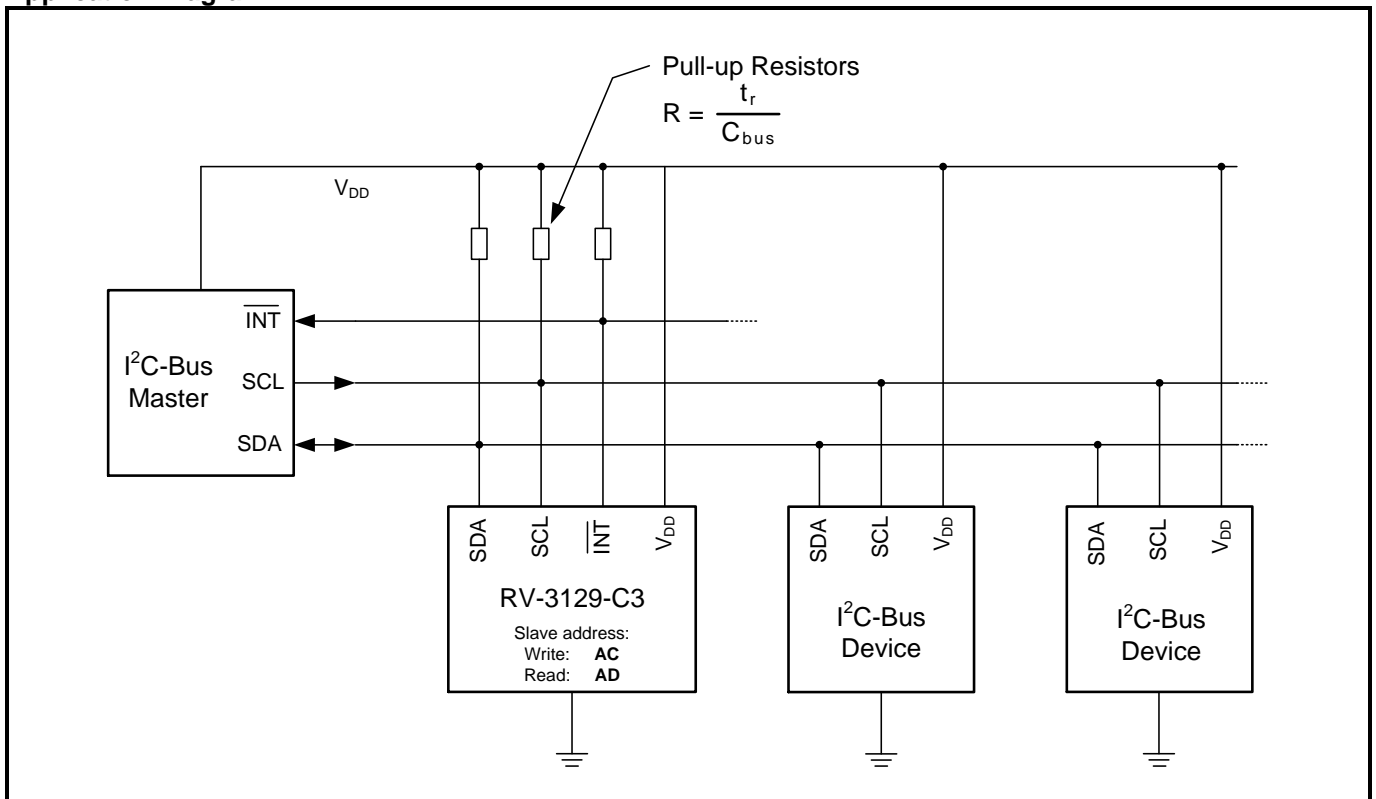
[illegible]

Pull-up Resistors
$R = \frac{t_r}{C_{bus}}$

$V_{DD}$

$I^2C$-Bus Master

$\overline{INT}$

SCL

SDA

SDA SCL $\overline{INT}$ $V_{DD}$

RV-3129-C3

Slave address:
Write: **AC**
Read: **AD**

SDA SCL $V_{DD}$

$I^2C$-Bus Device

SDA SCL $V_{DD}$

$I^2C$-Bus Device